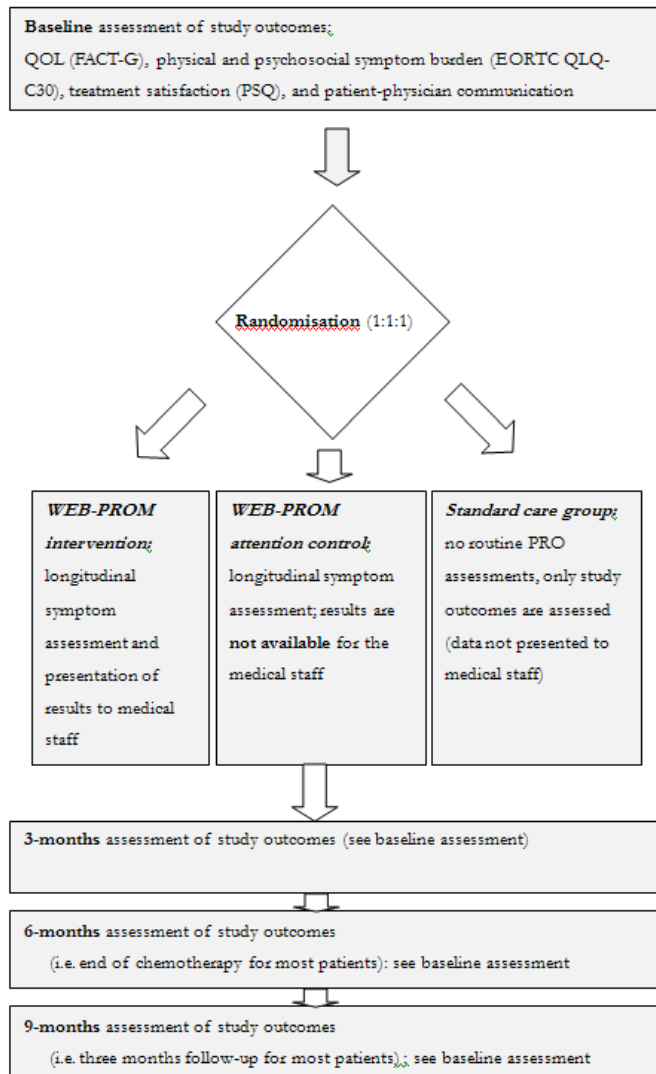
**Baseline** assessment of study outcomes:
QOL (FACT-G), physical and psychosocial symptom burden (EORTC QLQ-C30), treatment satisfaction (PSQ), and patient-physician communication

**Randomisation** (1:1:1)

***WEB-PROM intervention:*** longitudinal symptom assessment and presentation of results to medical staff

***WEB-PROM attention control:*** longitudinal symptom assessment; results are **not available** for the medical staff

***Standard care group:*** no routine PRO assessments, only study outcomes are assessed (data not presented to medical staff)

**3-months** assessment of study outcomes (see baseline assessment)

**6-months** assessment of study outcomes
(i.e. end of chemotherapy for most patients): see baseline assessment

**9-months** assessment of study outcomes
(i.e. three months follow-up for most patients).; see baseline assessment